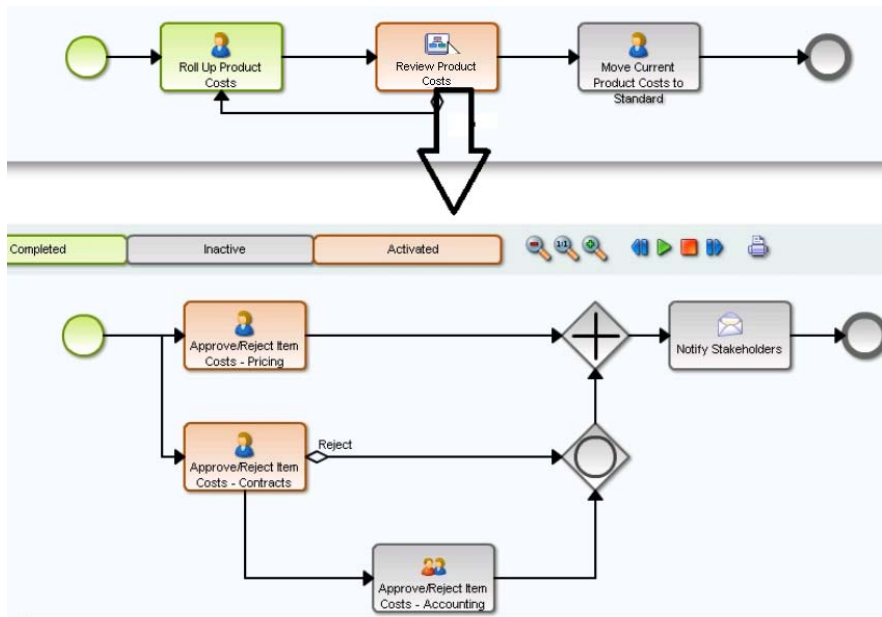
Roll Up Product Costs

Review Product Costs

Move Current Product Costs to Standard

Completed

Inactive

Activated

Approve/Reject Item Costs - Pricing

Notify Stakeholders

Reject

Approve/Reject Item Costs - Contracts

Approve/Reject Item Costs - Accounting